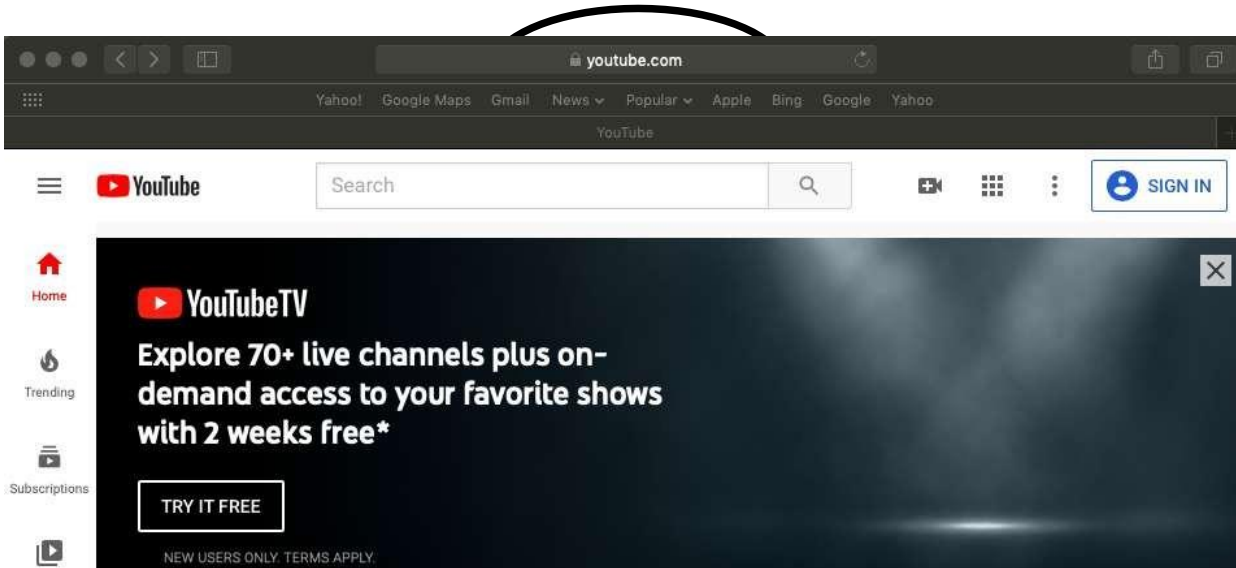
youtube.com

Yahoo! Google Maps Gmail News Popular Apple Bing Google Yahoo

YouTube

YouTube

Search

SIGN IN

Home

Trending

Subscriptions

YouTubeTV

Explore 70+ live channels plus on-demand access to your favorite shows with 2 weeks free*

TRY IT FREE

NEW USERS ONLY. TERMS APPLY.